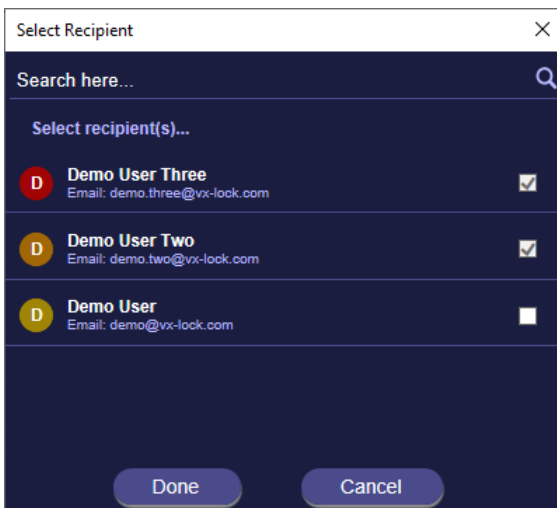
Select Recipient

×

Search here...

Select recipient(s)...

D Demo User Three
Email: demo.three@vx-lock.com

D Demo User Two
Email: demo.two@vx-lock.com

D Demo User
Email: demo@vx-lock.com

Done

Cancel